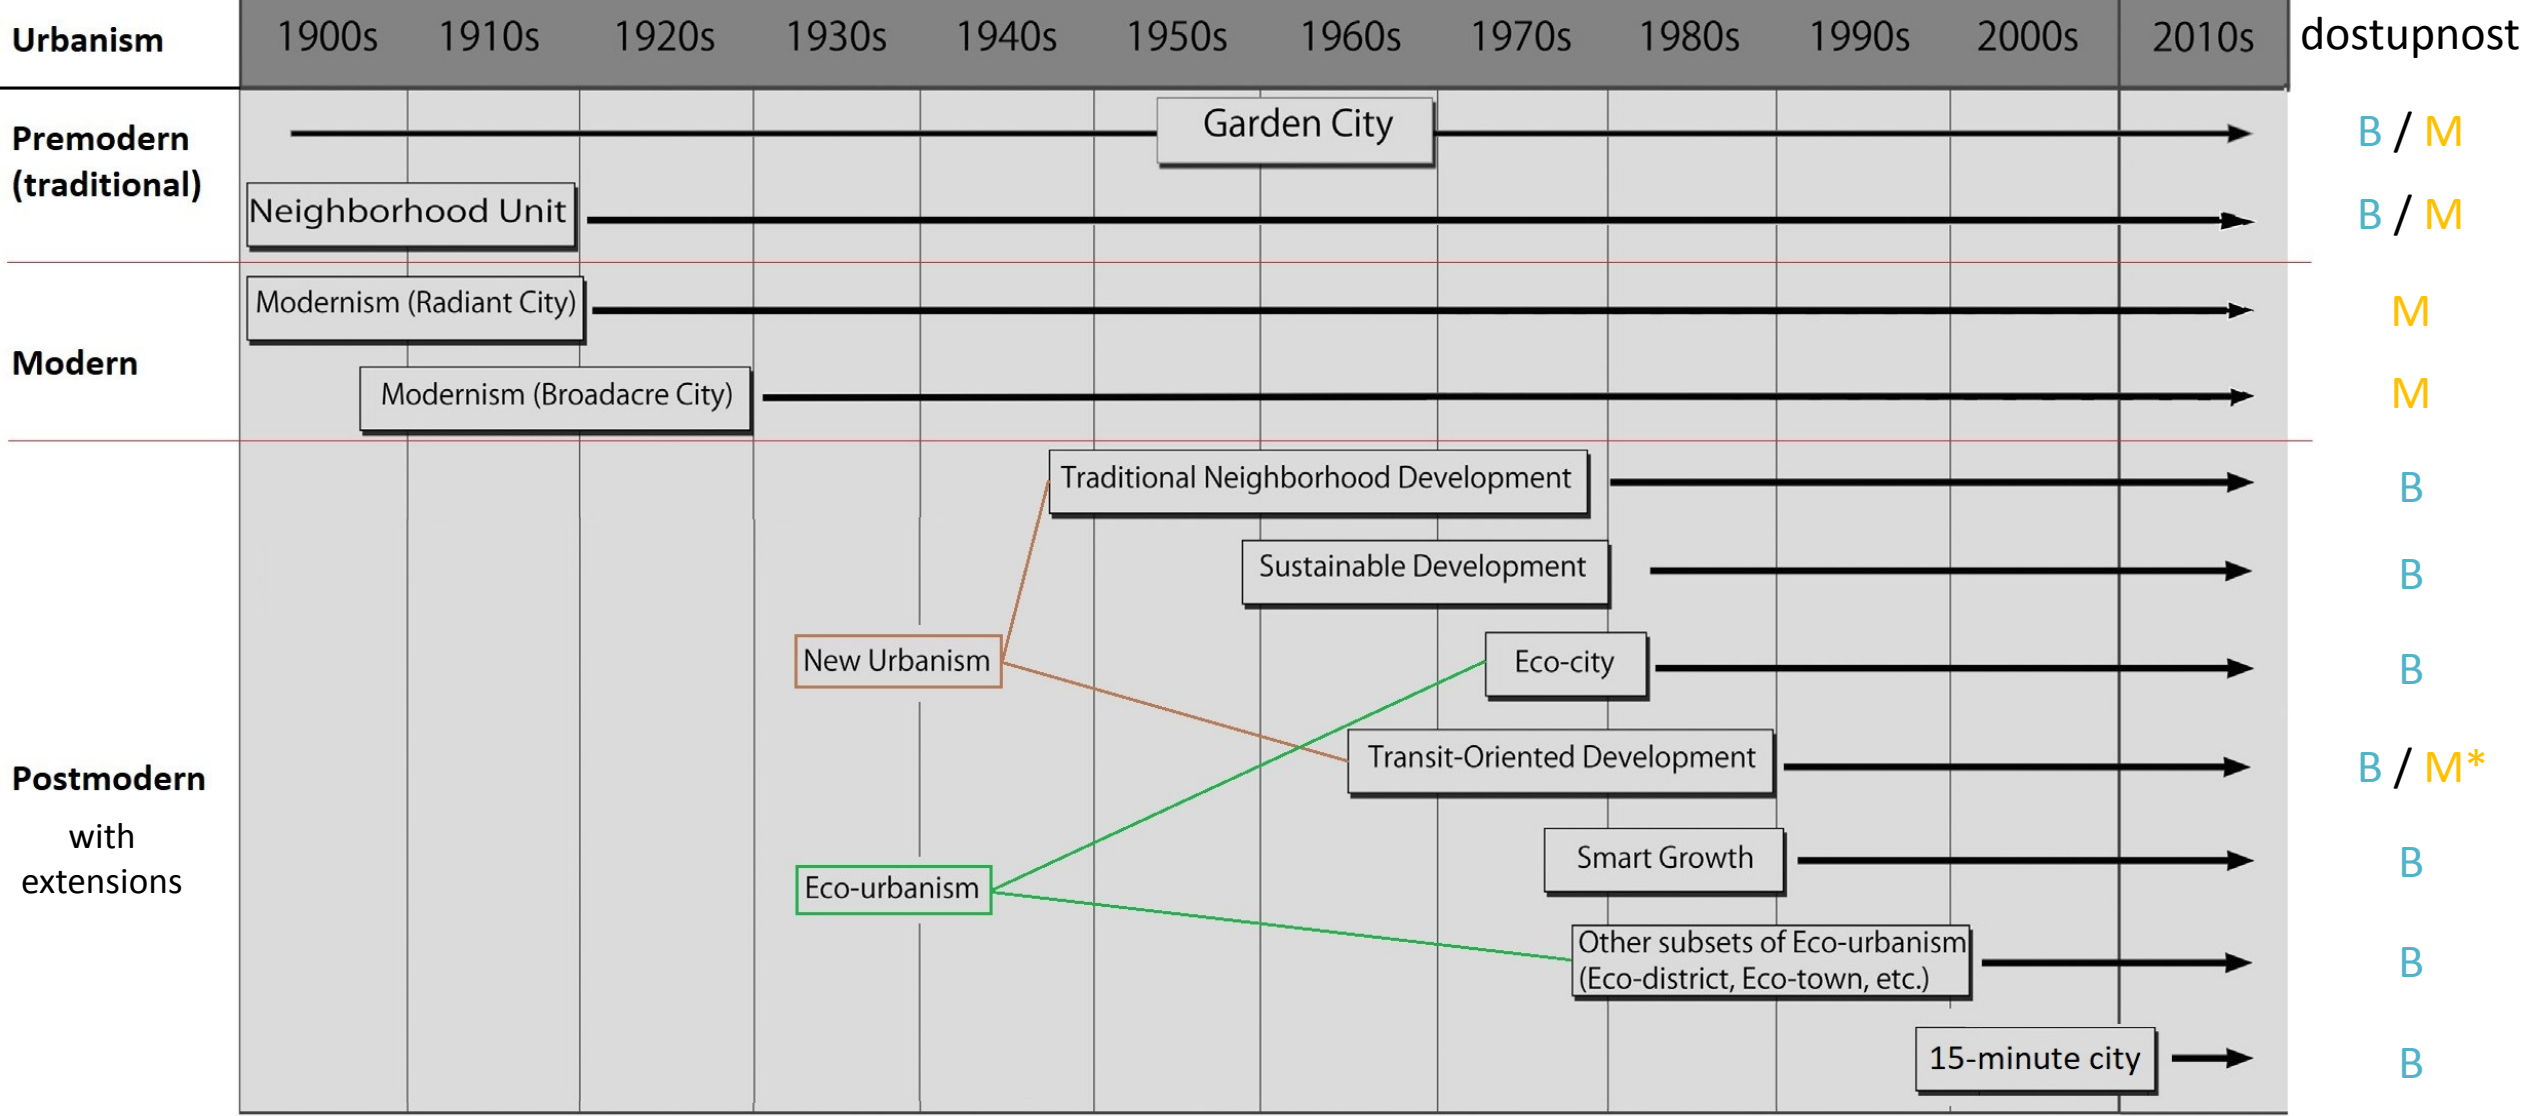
| Urbanism | 1900s | 1910s | 1920s | 1930s | 1940s | 1950s | 1960s | 1970s | 1980s | 1990s | 2000s | 2010s | dostupnost |
|---|---|---|---|---|---|---|---|---|---|---|---|---|---|

Premodern (traditional)

Garden City — B / M

Neighborhood Unit — B / M

Modern

Modernism (Radiant City) — M

Modernism (Broadacre City) — M

Postmodern with extensions

New Urbanism

Eco-urbanism

Traditional Neighborhood Development — B

Sustainable Development — B

Eco-city — B

Transit-Oriented Development — B / M*

Smart Growth — B

Other subsets of Eco-urbanism (Eco-district, Eco-town, etc.) — B

15-minute city — B